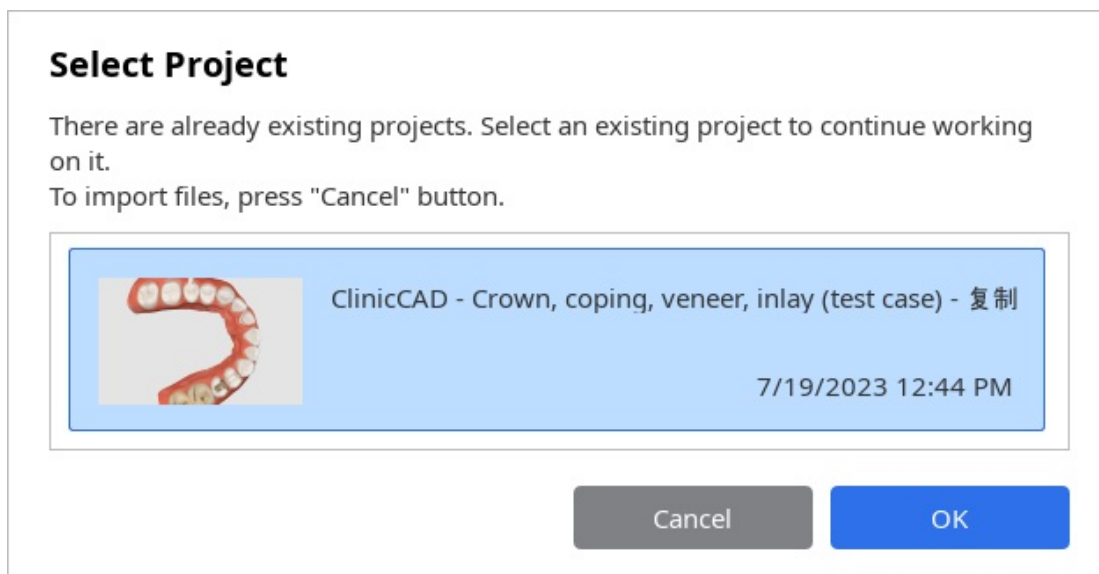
Select Project

There are already existing projects. Select an existing project to continue working on it.
To import files, press "Cancel" button.

ClinicCAD - Crown, coping, veneer, inlay (test case) - 复制

7/19/2023 12:44 PM

Cancel

OK